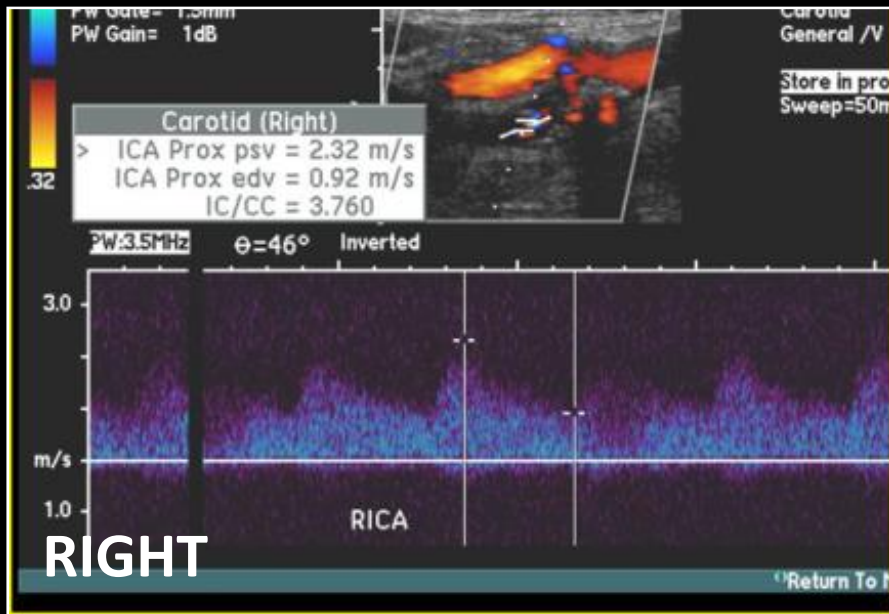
PW Gate= 1.5mm
PW Gain= 1dB

.32

Carotid (Right)
> ICA Prox psv = 2.32 m/s
ICA Prox edv = 0.92 m/s
IC/CC = 3.760

Carotid
General /V

Store in pro
Sweep=50m

PW:3.5MHz $\theta$=46° Inverted

3.0

m/s

1.0

RICA

RIGHT

Return To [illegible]